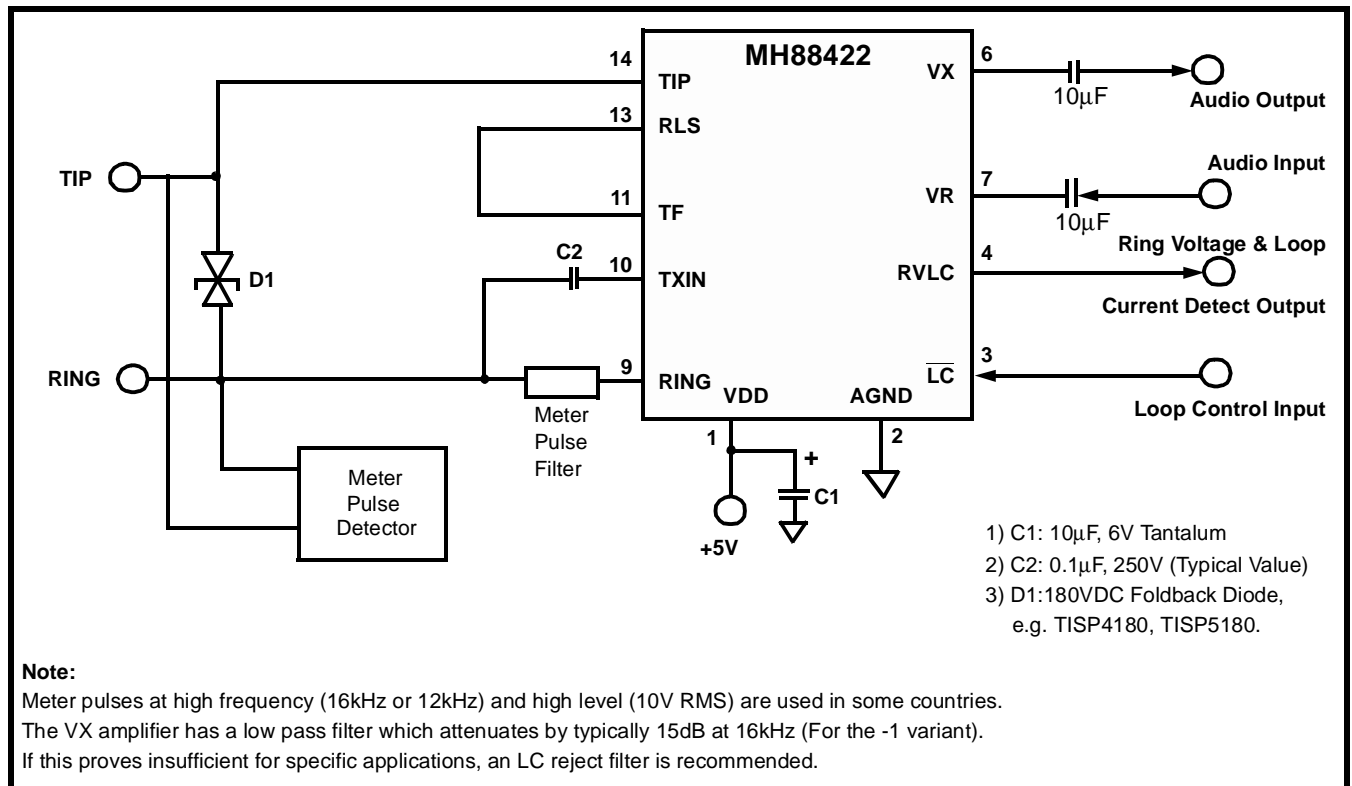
MH88422

14 TIP
13 RLS
11 TF
C2
10 TXIN
9 RING
VDD
AGND
6 VX
10$\mu$F
Audio Output
Audio Input
7 VR
10$\mu$F
Ring Voltage & Loop
4 RVLC
Current Detect Output
3 $\overline{LC}$
Loop Control Input
TIP
D1
RING
Meter Pulse Filter
Meter Pulse Detector
1
2
+
C1
+5V

1) C1: 10$\mu$F, 6V Tantalum
2) C2: 0.1$\mu$F, 250V (Typical Value)
3) D1:180VDC Foldback Diode, e.g. TISP4180, TISP5180.

Note:
Meter pulses at high frequency (16kHz or 12kHz) and high level (10V RMS) are used in some countries.
The VX amplifier has a low pass filter which attenuates by typically 15dB at 16kHz (For the -1 variant).
If this proves insufficient for specific applications, an LC reject filter is recommended.